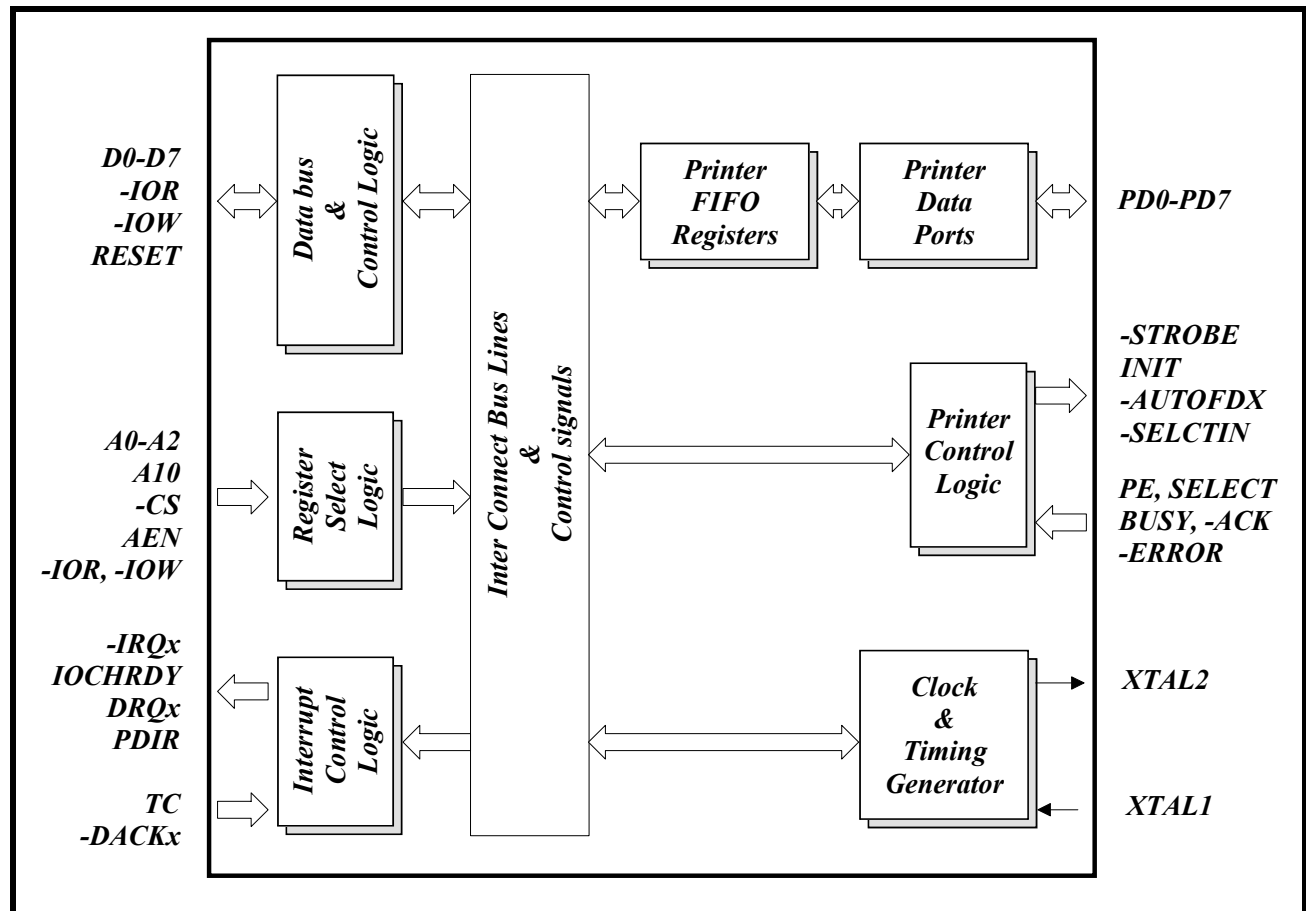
D0-D7
-IOR
-IOW
RESET

Data bus
&
Control Logic

Inter Connect Bus Lines
&
Control signals

Printer
FIFO
Registers

Printer
Data
Ports

PD0-PD7

-STROBE
INIT
-AUTOFDX
-SELCTIN

Printer
Control
Logic

PE, SELECT
BUSY, -ACK
-ERROR

A0-A2
A10
-CS
AEN
-IOR, -IOW

Register
Select
Logic

-IRQx
IOCHRDY
DRQx
PDIR

Interrupt
Control
Logic

TC
-DACKx

Clock
&
Timing
Generator

XTAL2

XTAL1